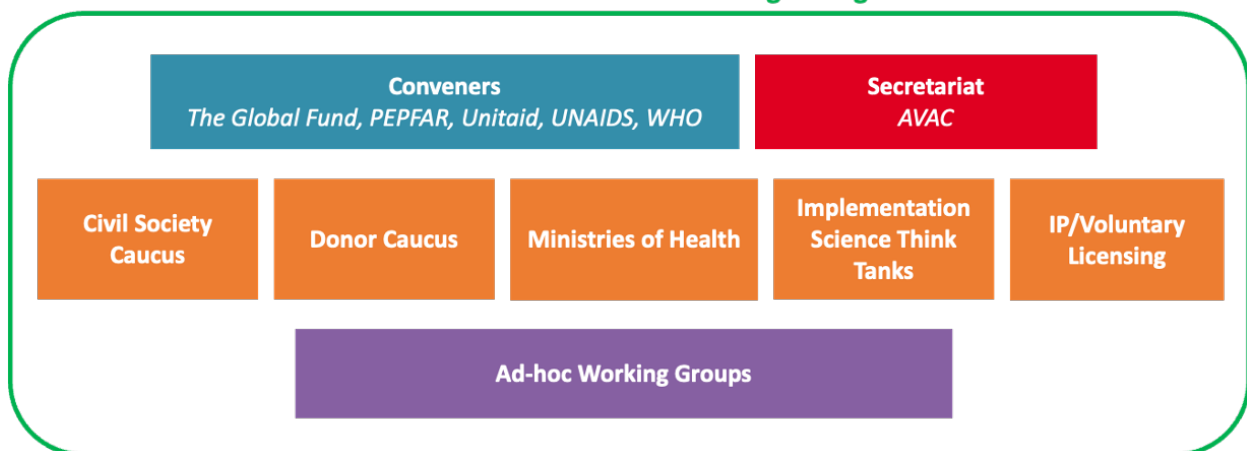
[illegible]

Conveners
The Global Fund, PEPFAR, Unitaid, UNAIDS, WHO

Secretariat
AVAC

Civil Society Caucus

Donor Caucus

Ministries of Health

Implementation Science Think Tanks

IP/Voluntary Licensing

Ad-hoc Working Groups